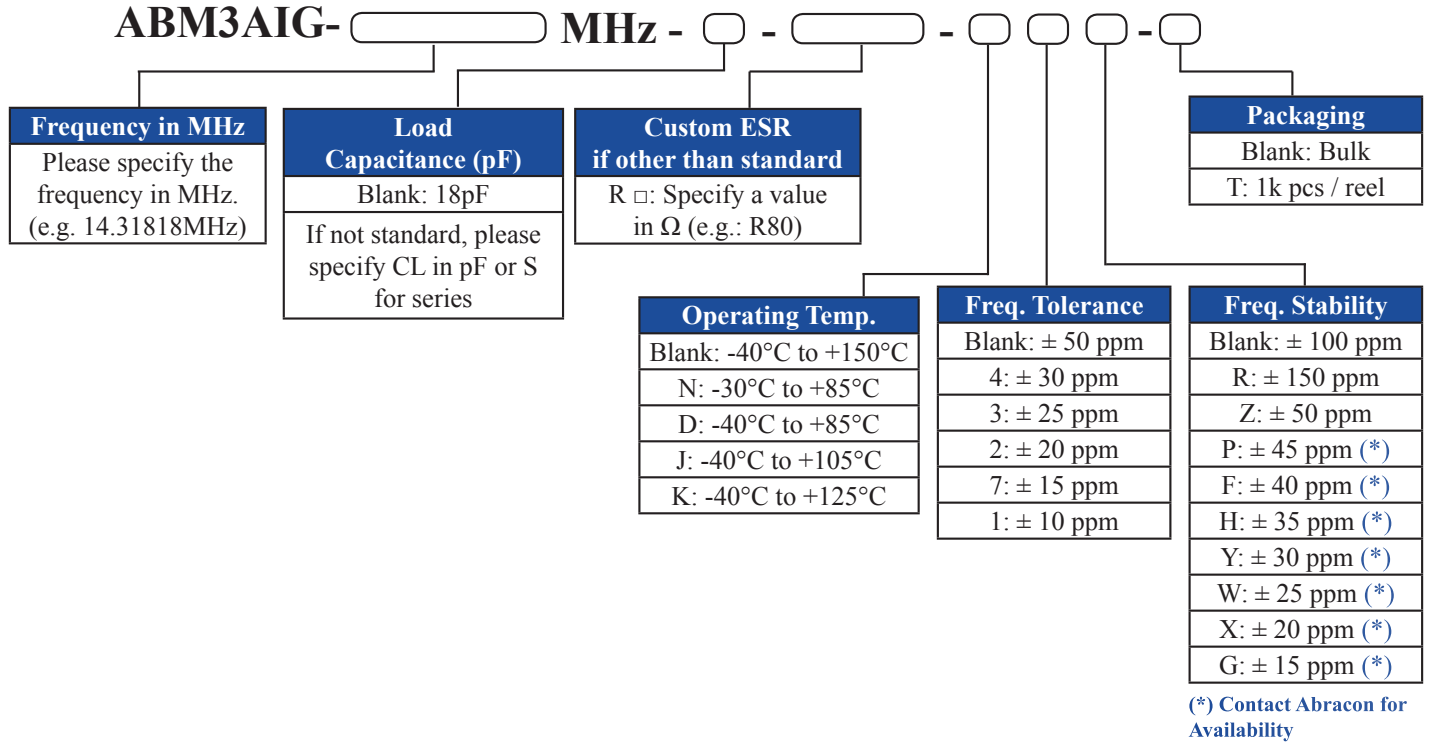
ABM3AIG- MHz - - - - -

| Frequency in MHz |
|---|
| Please specify the frequency in MHz. (e.g. 14.31818MHz) |

| Load Capacitance (pF) |
|---|
| Blank: 18pF |
| If not standard, please specify CL in pF or S for series |

| Custom ESR if other than standard |
|---|
| R □: Specify a value in Ω (e.g.: R80) |

| Packaging |
|---|
| Blank: Bulk |
| T: 1k pcs / reel |

| Operating Temp. |
|---|
| Blank: -40°C to +150°C |
| N: -30°C to +85°C |
| D: -40°C to +85°C |
| J: -40°C to +105°C |
| K: -40°C to +125°C |

| Freq. Tolerance |
|---|
| Blank: ± 50 ppm |
| 4: ± 30 ppm |
| 3: ± 25 ppm |
| 2: ± 20 ppm |
| 7: ± 15 ppm |
| 1: ± 10 ppm |

| Freq. Stability |
|---|
| Blank: ± 100 ppm |
| R: ± 150 ppm |
| Z: ± 50 ppm |
| P: ± 45 ppm (*) |
| F: ± 40 ppm (*) |
| H: ± 35 ppm (*) |
| Y: ± 30 ppm (*) |
| W: ± 25 ppm (*) |
| X: ± 20 ppm (*) |
| G: ± 15 ppm (*) |

(*) Contact Abracon for Availability